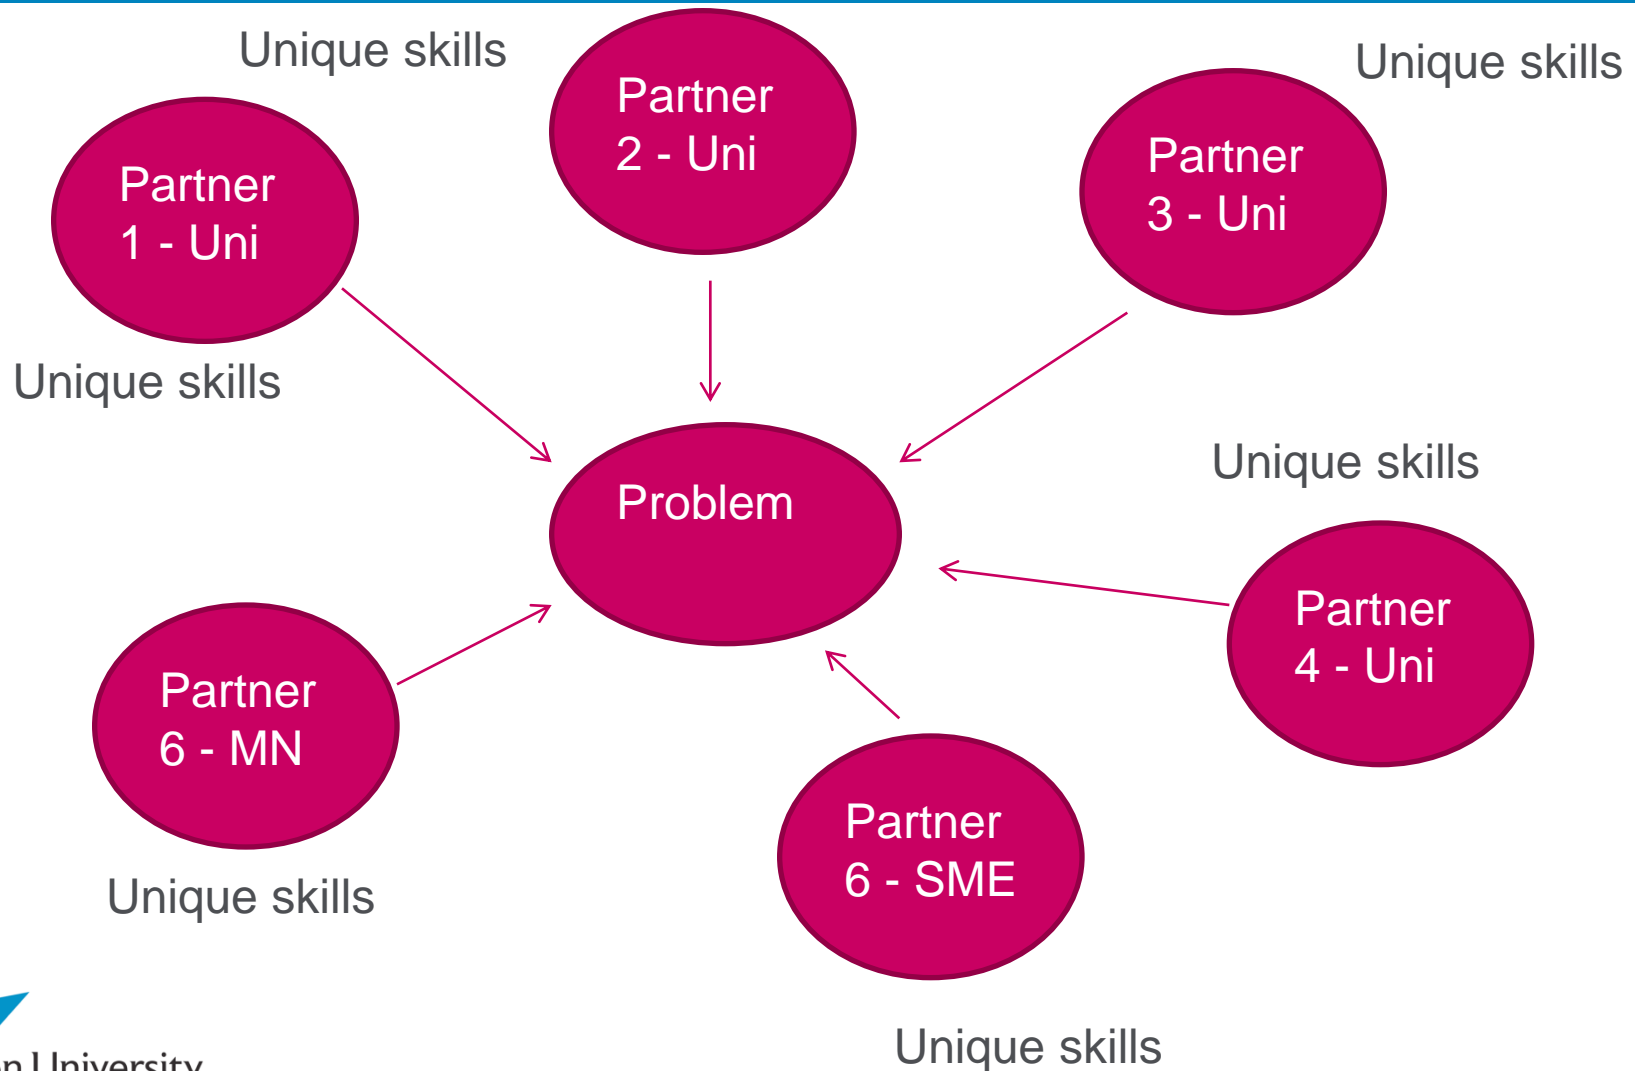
Unique skills

Partner 2 - Uni

Unique skills

Partner 1 - Uni

Partner 3 - Uni

Unique skills

Unique skills

Problem

Partner 4 - Uni

Partner 6 - MN

Partner 6 - SME

Unique skills

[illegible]n University

Unique skills